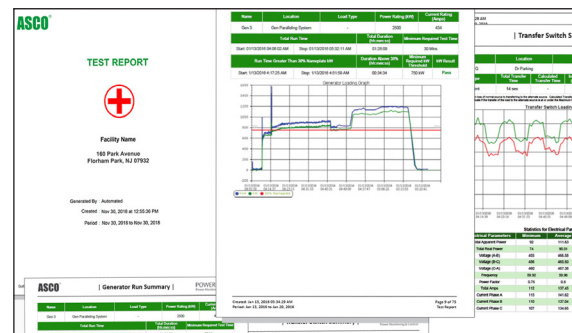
ASCO

TEST REPORT

Facility Name

160 Park Avenue
Florham Park, NJ 07932

Generated By : Automated

Created : Nov 30, 2018 at 12:55:36 PM

Period : Nov 30, 2018 to Nov 30, 2018

| Name | Location | Load Type | Power Rating (kW) | Current Rating (Amps) |
|---|---|---|---|---|
| Gen 3 | Gen Paralleling System | | 2000 | 454 |

| Total Run Time | | Total Duration (hh:mm:ss) | Minimum Required Test Time |
|---|---|---|---|
| Start: 01/13/2018 09:04:02 AM | Stop: 01/13/2018 09:32:11 AM | 01:28:09 | 30 Mins |

| Run Time Greater Than 30% Nameplate kW | | Duration Above 30% (hh:mm:ss) | Minimum Required kW Threshold | kW Result |
|---|---|---|---|---|
| Start: 01/13/2018 6:17:25 AM | Stop: 01/13/2018 4:51:58 AM | 00:34:34 | 700 kW | Pass |

Generator Loading Graph

Created: Jan 23, 2018 09:28 AM
Period: Jan 23, 2018 to Jan 23, 2018

Page 9 of 70
Test Report

| Transfer Switch S

Location
Dr Parking

Transfer Time | Calculated Transfer Time

14 sec

| Transfer Switch Loadin

Statistics for Electrical Pa

| Electrical Parameters | Minimum | Average |
|---|---|---|
| Total Apparent Power | 32 | 111.63 |
| Total Real Power | 74 | 90.01 |
| Voltage (A-B) | 453 | 466.55 |
| Voltage (B-C) | 456 | 468.35 |
| Voltage (C-A) | 460 | 467.36 |
| Frequency | 59.9 | 59.99 |
| Total Amps | 110 | 137.45 |
| Power Factor | 0.75 | 0.8 |
| Current Phase A | 117 | 141.82 |
| Current Phase B | 103 | 135.26 |
| Current Phase C | 107 | 134.81 |

ASCO | Generator Run Summary |

| Name | Location | Load Type | Power Rating (kW) | Current Rating |
|---|---|---|---|---|
| Gen 3 | Gen Paralleling System | | 2000 | |

Total Run Time | Total Duration (hh:mm:ss) | Minimum Required Test Time